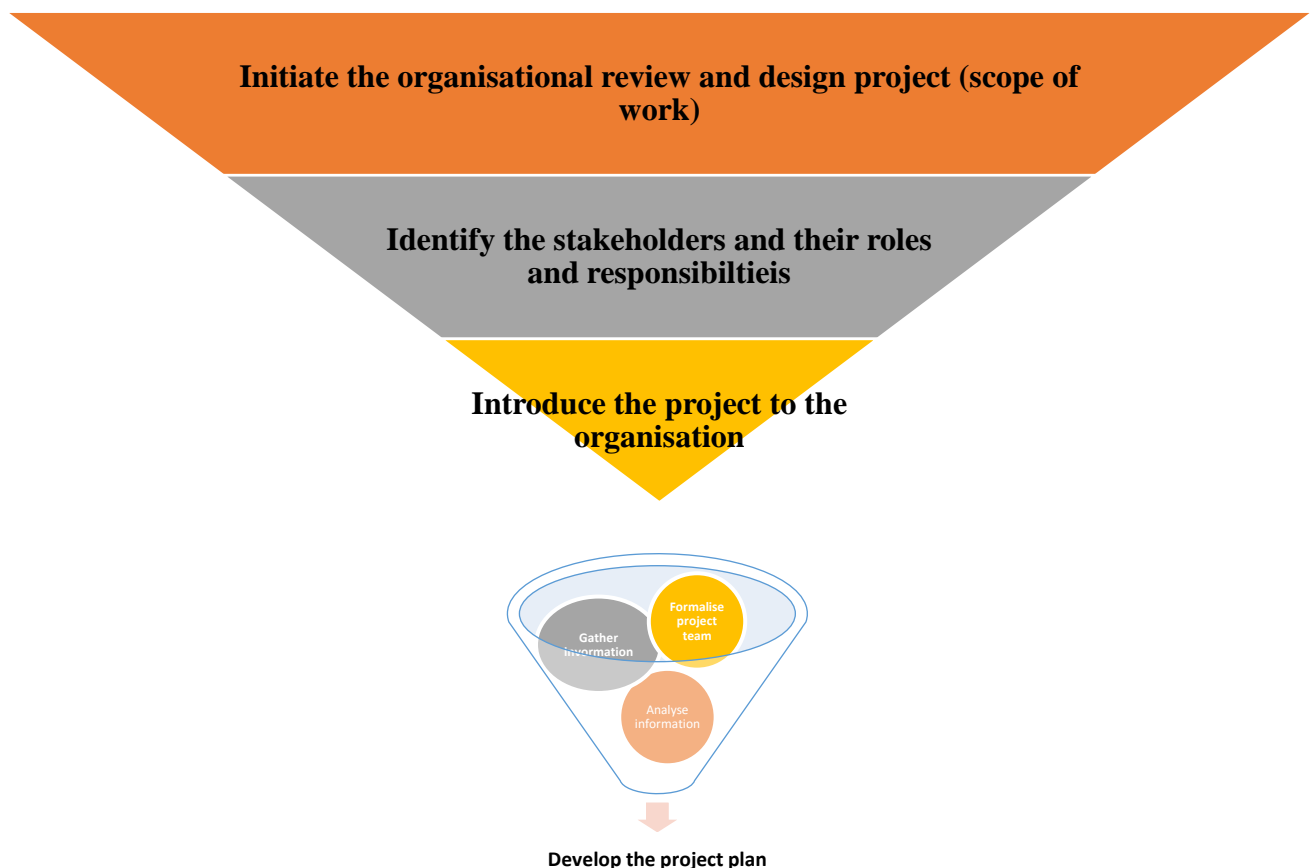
Initiate the organisational review and design project (scope of work)

Identify the stakeholders and their roles and responsibiltieis

Introduce the project to the organisation

Formalise project team

Gather information

Analyse information

Develop the project plan